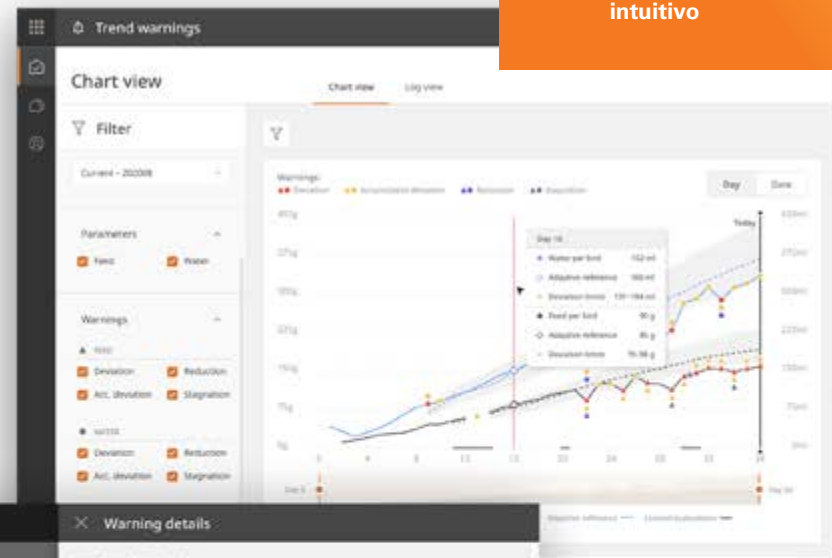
intuitivo

Trend warnings

Chart view

Chart view Log view

Filter

Current - 2020B

Parameters

Feed Water

Warnings

Deviation Reduction

Acc. deviation Stagnation

Deviation Reduction

Acc. deviation Stagnation

Warnings

Deviation Accumulated deviation Reduction Stagnation

Day Date

Today

Day 14

Water per bird 152 ml

Adaptive reference 160 ml

Deviation limits 131-184 ml

Feed per bird 90 g

Adaptive reference 85 g

Deviation limits 76-98 g

Warning details